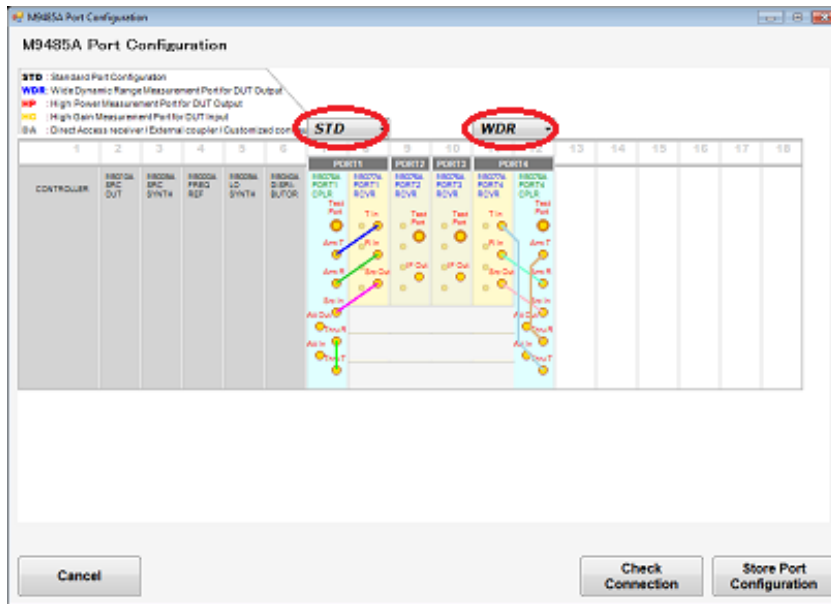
M9485A Port Configuration

M9485A Port Configuration

STD : Standard Port Configuration
WDR: Wide Dynamic Range Measurement Port for DUT Output
HP : High Power Measurement Port for DUT Output
HG : High Gain Measurement Port for DUT Input
DA : Direct Access receiver / External coupler / Customized config

STD

WDR

1 2 3 4 5 6 9 10 13 14 15 16 17 18

PORT1 PORT2 PORT3 PORT4

CONTROLLER

M9010A SRC OUT

M9300A SRC SYNTH

M9300A FREQ REF

M9300A LO SYNTH

M9300A DISTRIBUTOR

M9376A PORT1 CPLR

M9376A PORT1 RCVR

M9376A PORT2 RCVR

M9376A PORT3 RCVR

M9376A PORT4 RCVR

M9376A PORT4 CPLR

Test Port

T In

Test Port

Test Port

T In

Test Port

Arm T

R In

R In

Arm T

Arm R

Src Out

IF Out

IF Out

Src Out

Arm R

Src In

Src In

Alt Out

Thru R

Alt Out

Thru R

Alt In

Thru T

Alt In

Thru T

Cancel

Check Connection

Store Port Configuration